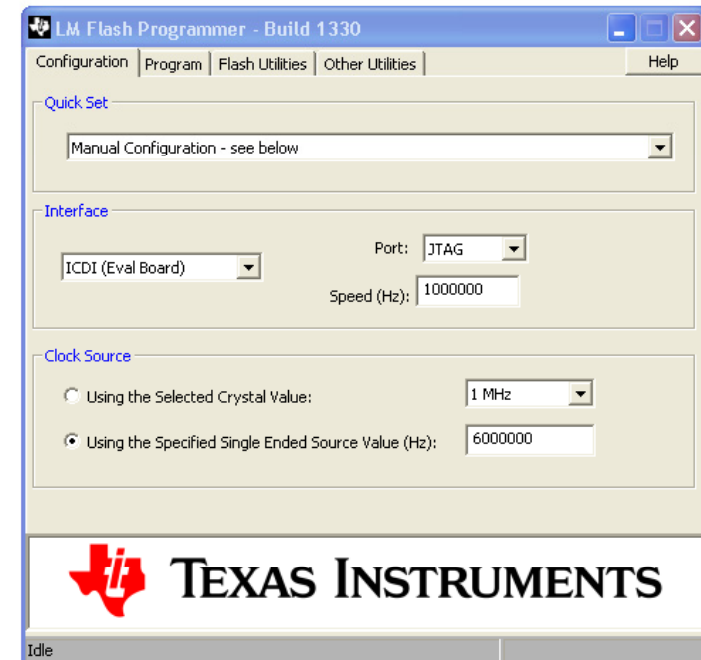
LM Flash Programmer - Build 1330

Configuration | Program | Flash Utilities | Other Utilities | Help

Quick Set

Manual Configuration - see below

Interface

ICDI (Eval Board)

Port: JTAG

Speed (Hz): 1000000

Clock Source

Using the Selected Crystal Value: 1 MHz

Using the Specified Single Ended Source Value (Hz): 6000000

TEXAS INSTRUMENTS

Idle